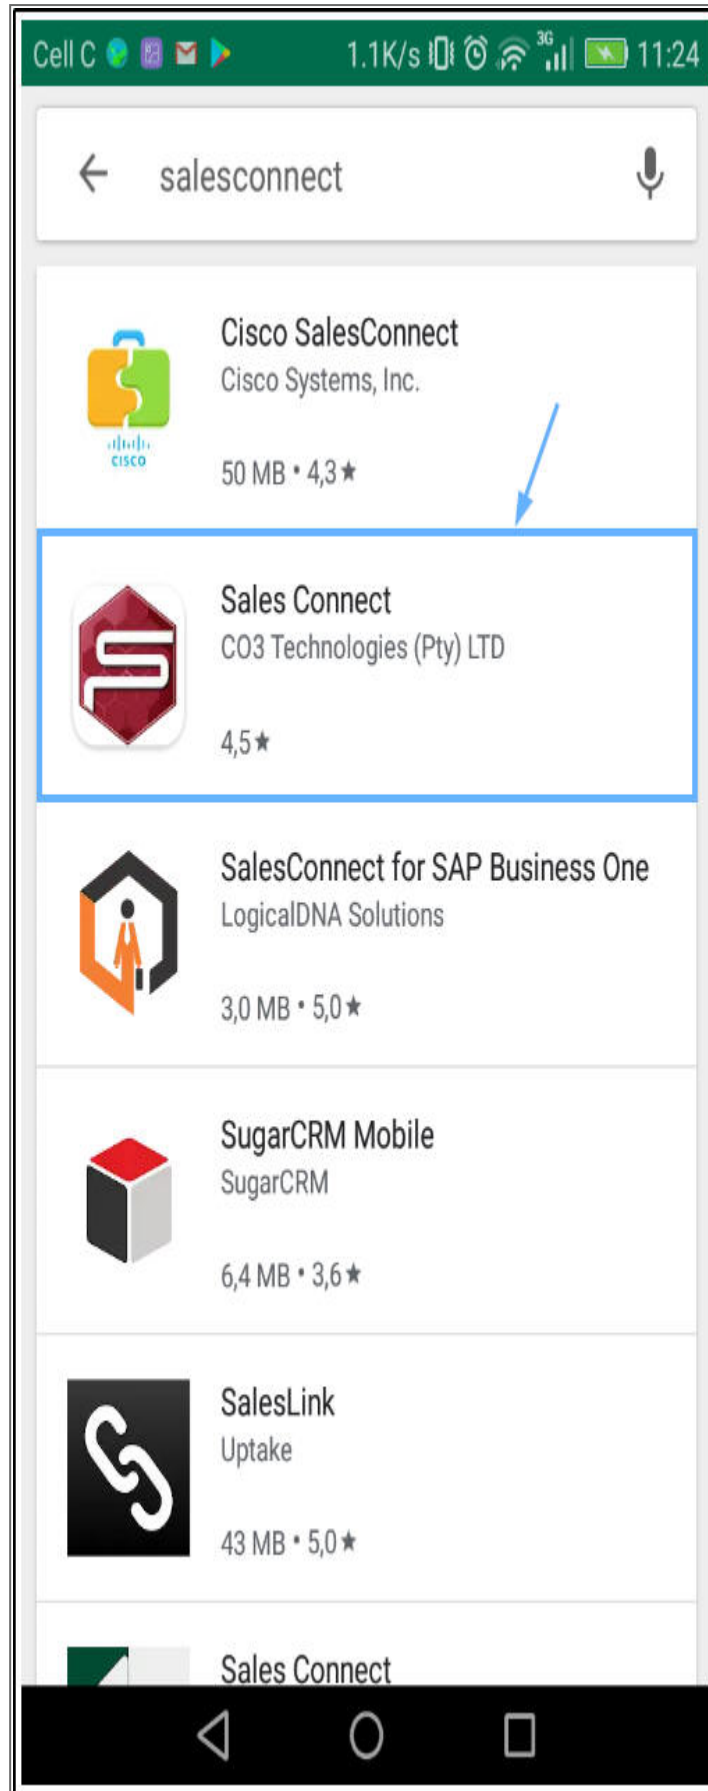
Cell C 1.1K/s 3G 11:24

salesconnect

Cisco SalesConnect
Cisco Systems, Inc.
cisco
50 MB • 4,3★

Sales Connect
CO3 Technologies (Pty) LTD
4,5★

SalesConnect for SAP Business One
LogicalDNA Solutions
3,0 MB • 5,0★

SugarCRM Mobile
SugarCRM
6,4 MB • 3,6★

SalesLink
Uptake
43 MB • 5,0★

Sales Connect